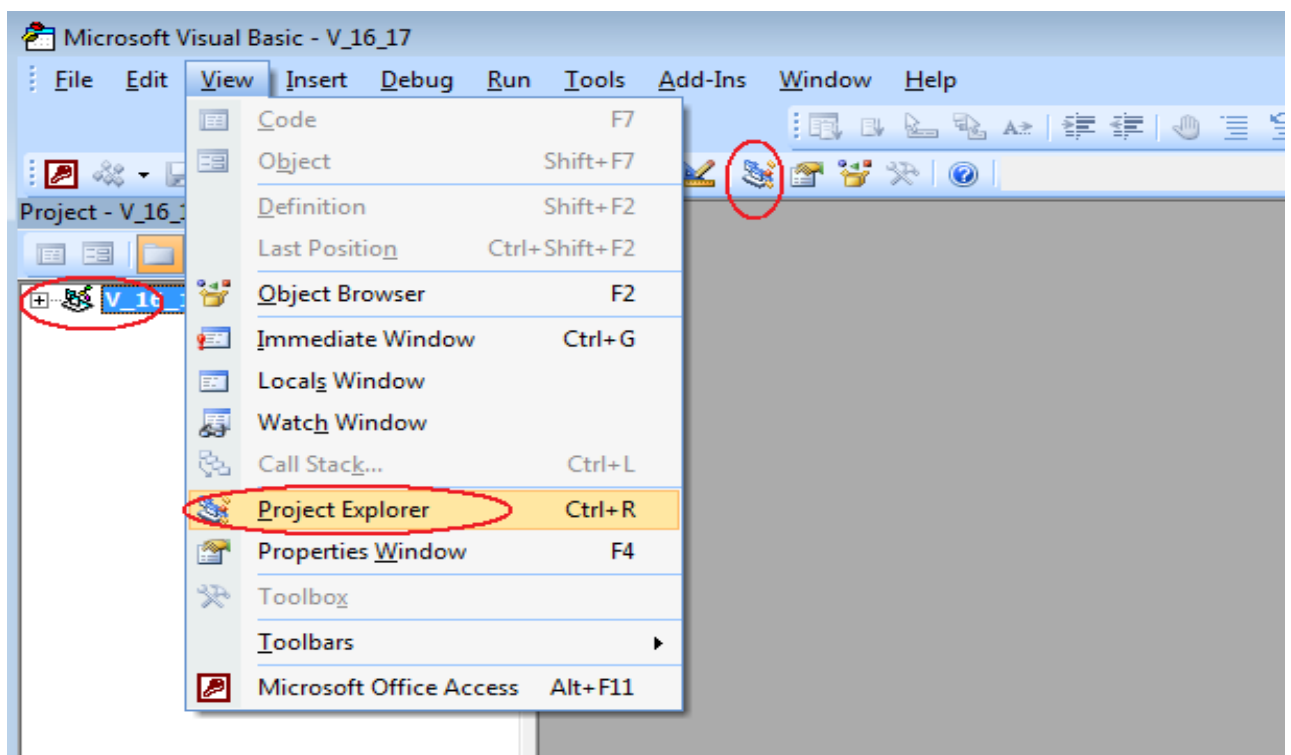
Microsoft Visual Basic - V_16_17

File Edit View Insert Debug Run Tools Add-Ins Window Help

Project - V_16_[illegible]

V_16_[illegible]

Code F7
Object Shift+F7
Definition Shift+F2
Last Position Ctrl+Shift+F2
Object Browser F2
Immediate Window Ctrl+G
Locals Window
Watch Window
Call Stack... Ctrl+L
Project Explorer Ctrl+R
Properties Window F4
Toolbox
Toolbars
Microsoft Office Access Alt+F11